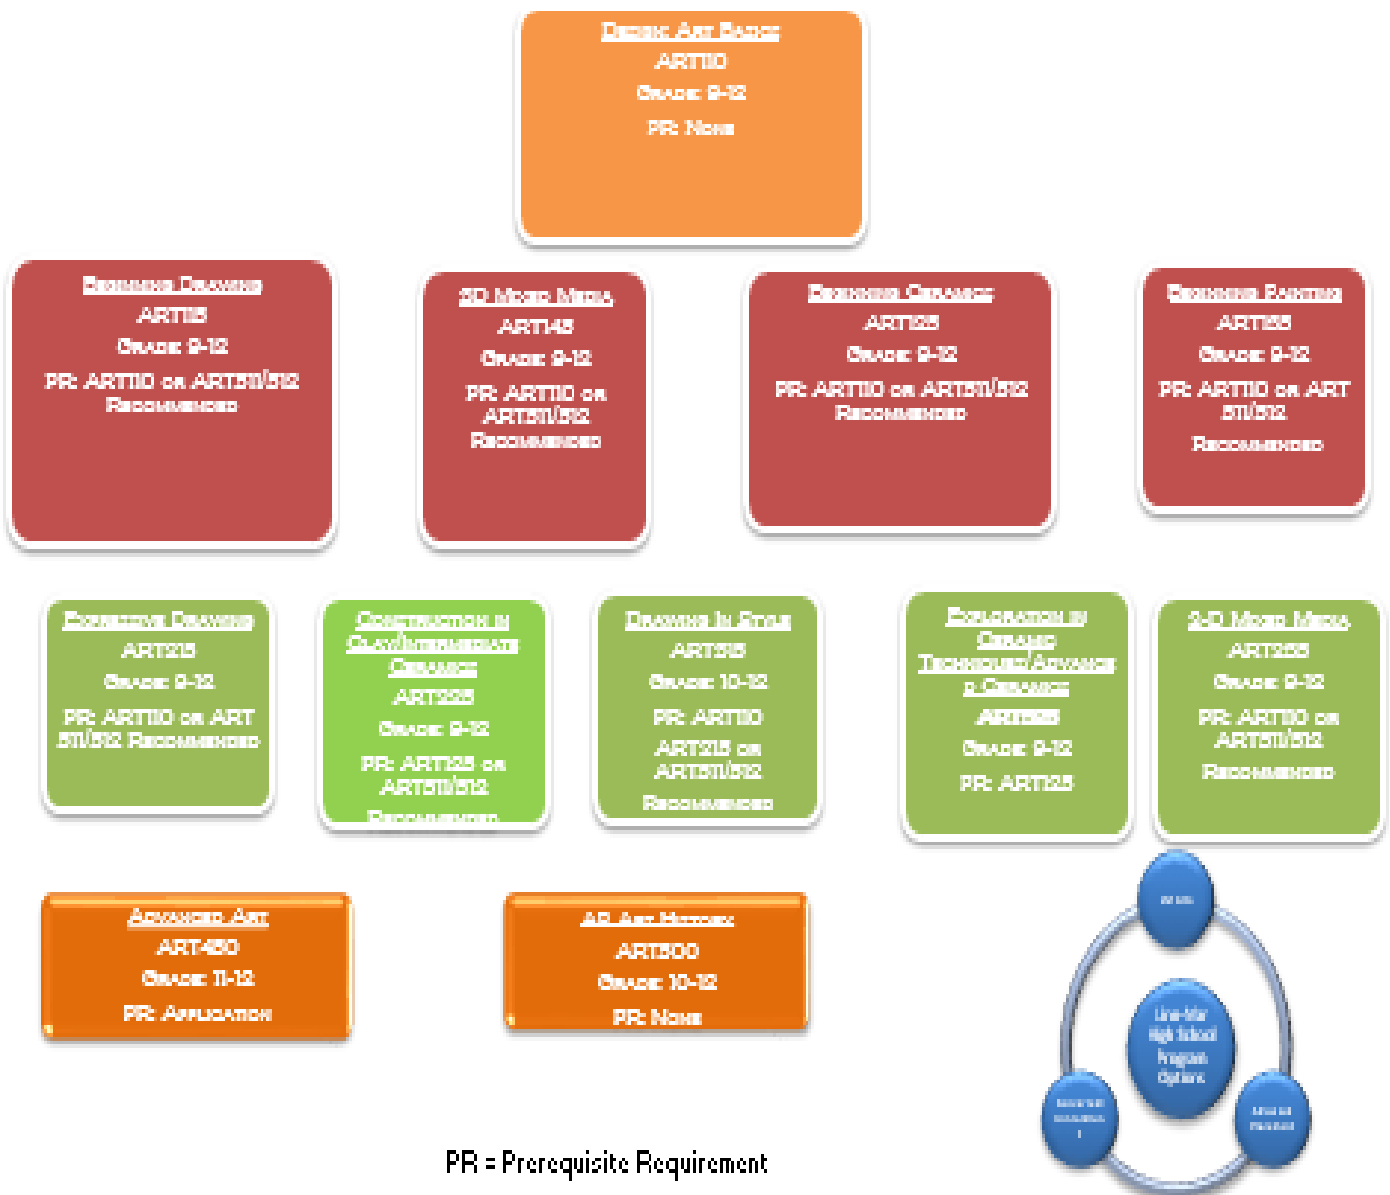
Design Art Basics
ART110
Grade: 9-12
PR: None

Beginning Drawing
ART115
Grade: 9-12
PR: ART110 or ART511/512 Recommended

3D Mixed Media
ART145
Grade: 9-12
PR: ART110 or ART511/512 Recommended

Beginning Ceramics
ART125
Grade: 9-12
PR: ART110 or ART511/512 Recommended

Beginning Painting
ART155
Grade: 9-12
PR: ART110 or ART 511/512 Recommended

Expressive Drawing
ART215
Grade: 9-12
PR: ART110 or ART 511/512 Recommended

Construction in Clay/Intermediate Ceramics
ART225
Grade: 9-12
PR: ART125 or ART511/512 Recommended

Drawing in Style
ART315
Grade: 10-12
PR: ART110 ART215 or ART511/512 Recommended

Exploration in Ceramic Techniques/Advanced Ceramics
ART325
Grade: 9-12
PR: ART125

2-D Mixed Media
ART255
Grade: 9-12
PR: ART110 or ART511/512 Recommended

Advanced Art
ART450
Grade: 11-12
PR: Application

AP Art History
ART500
Grade: 10-12
PR: None

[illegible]
Line-Mar High School Program Options
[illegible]
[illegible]

PR = Prerequisite Requirement